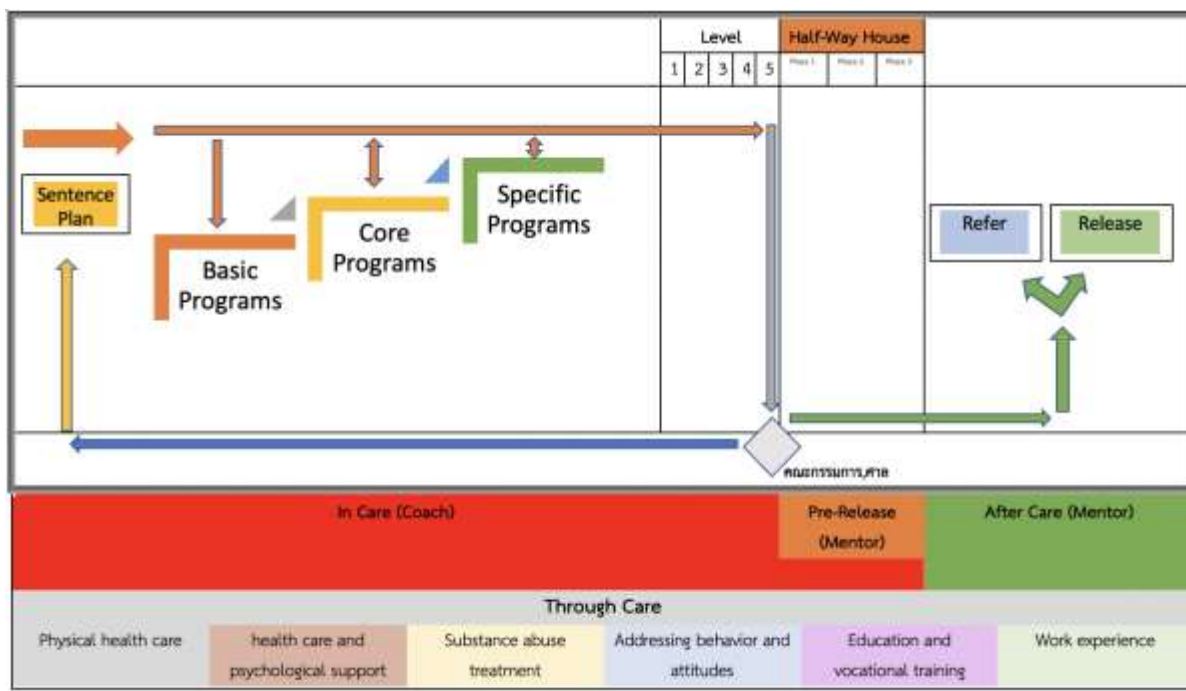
Level

1 2 3 4 5

Half-Way House

Phase 1 Phase 2 Phase 3

Sentence Plan

Basic Programs

Core Programs

Specific Programs

Refer

Release

คณะกรรมการ,ศาล

In Care (Coach)

Pre-Release (Mentor)

After Care (Mentor)

Through Care

| Physical health care | health care and psychological support | Substance abuse treatment | Addressing behavior and attitudes | Education and vocational training | Work experience |
|---|---|---|---|---|---|